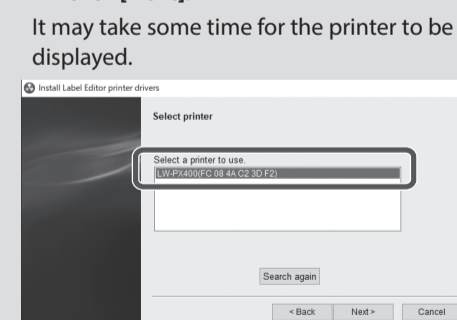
It may take some time for the printer to be displayed.

Install Label Editor printer drivers

Select printer

Select a printer to use.

LW-PX400(FC 08 4A C2 3D F2)

Search again

< Back

Next >

Cancel